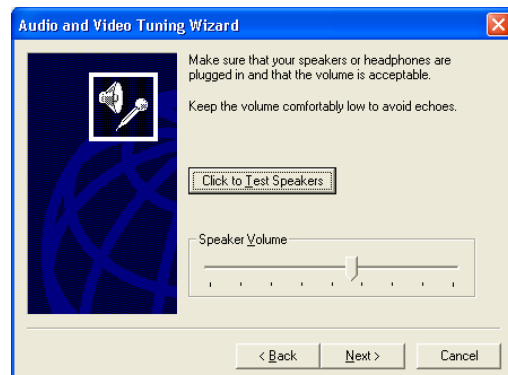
Audio and Video Tuning Wizard

Make sure that your speakers or headphones are plugged in and that the volume is acceptable.

Keep the volume comfortably low to avoid echoes.

Click to Test Speakers

Speaker Volume

< Back

Next >

Cancel